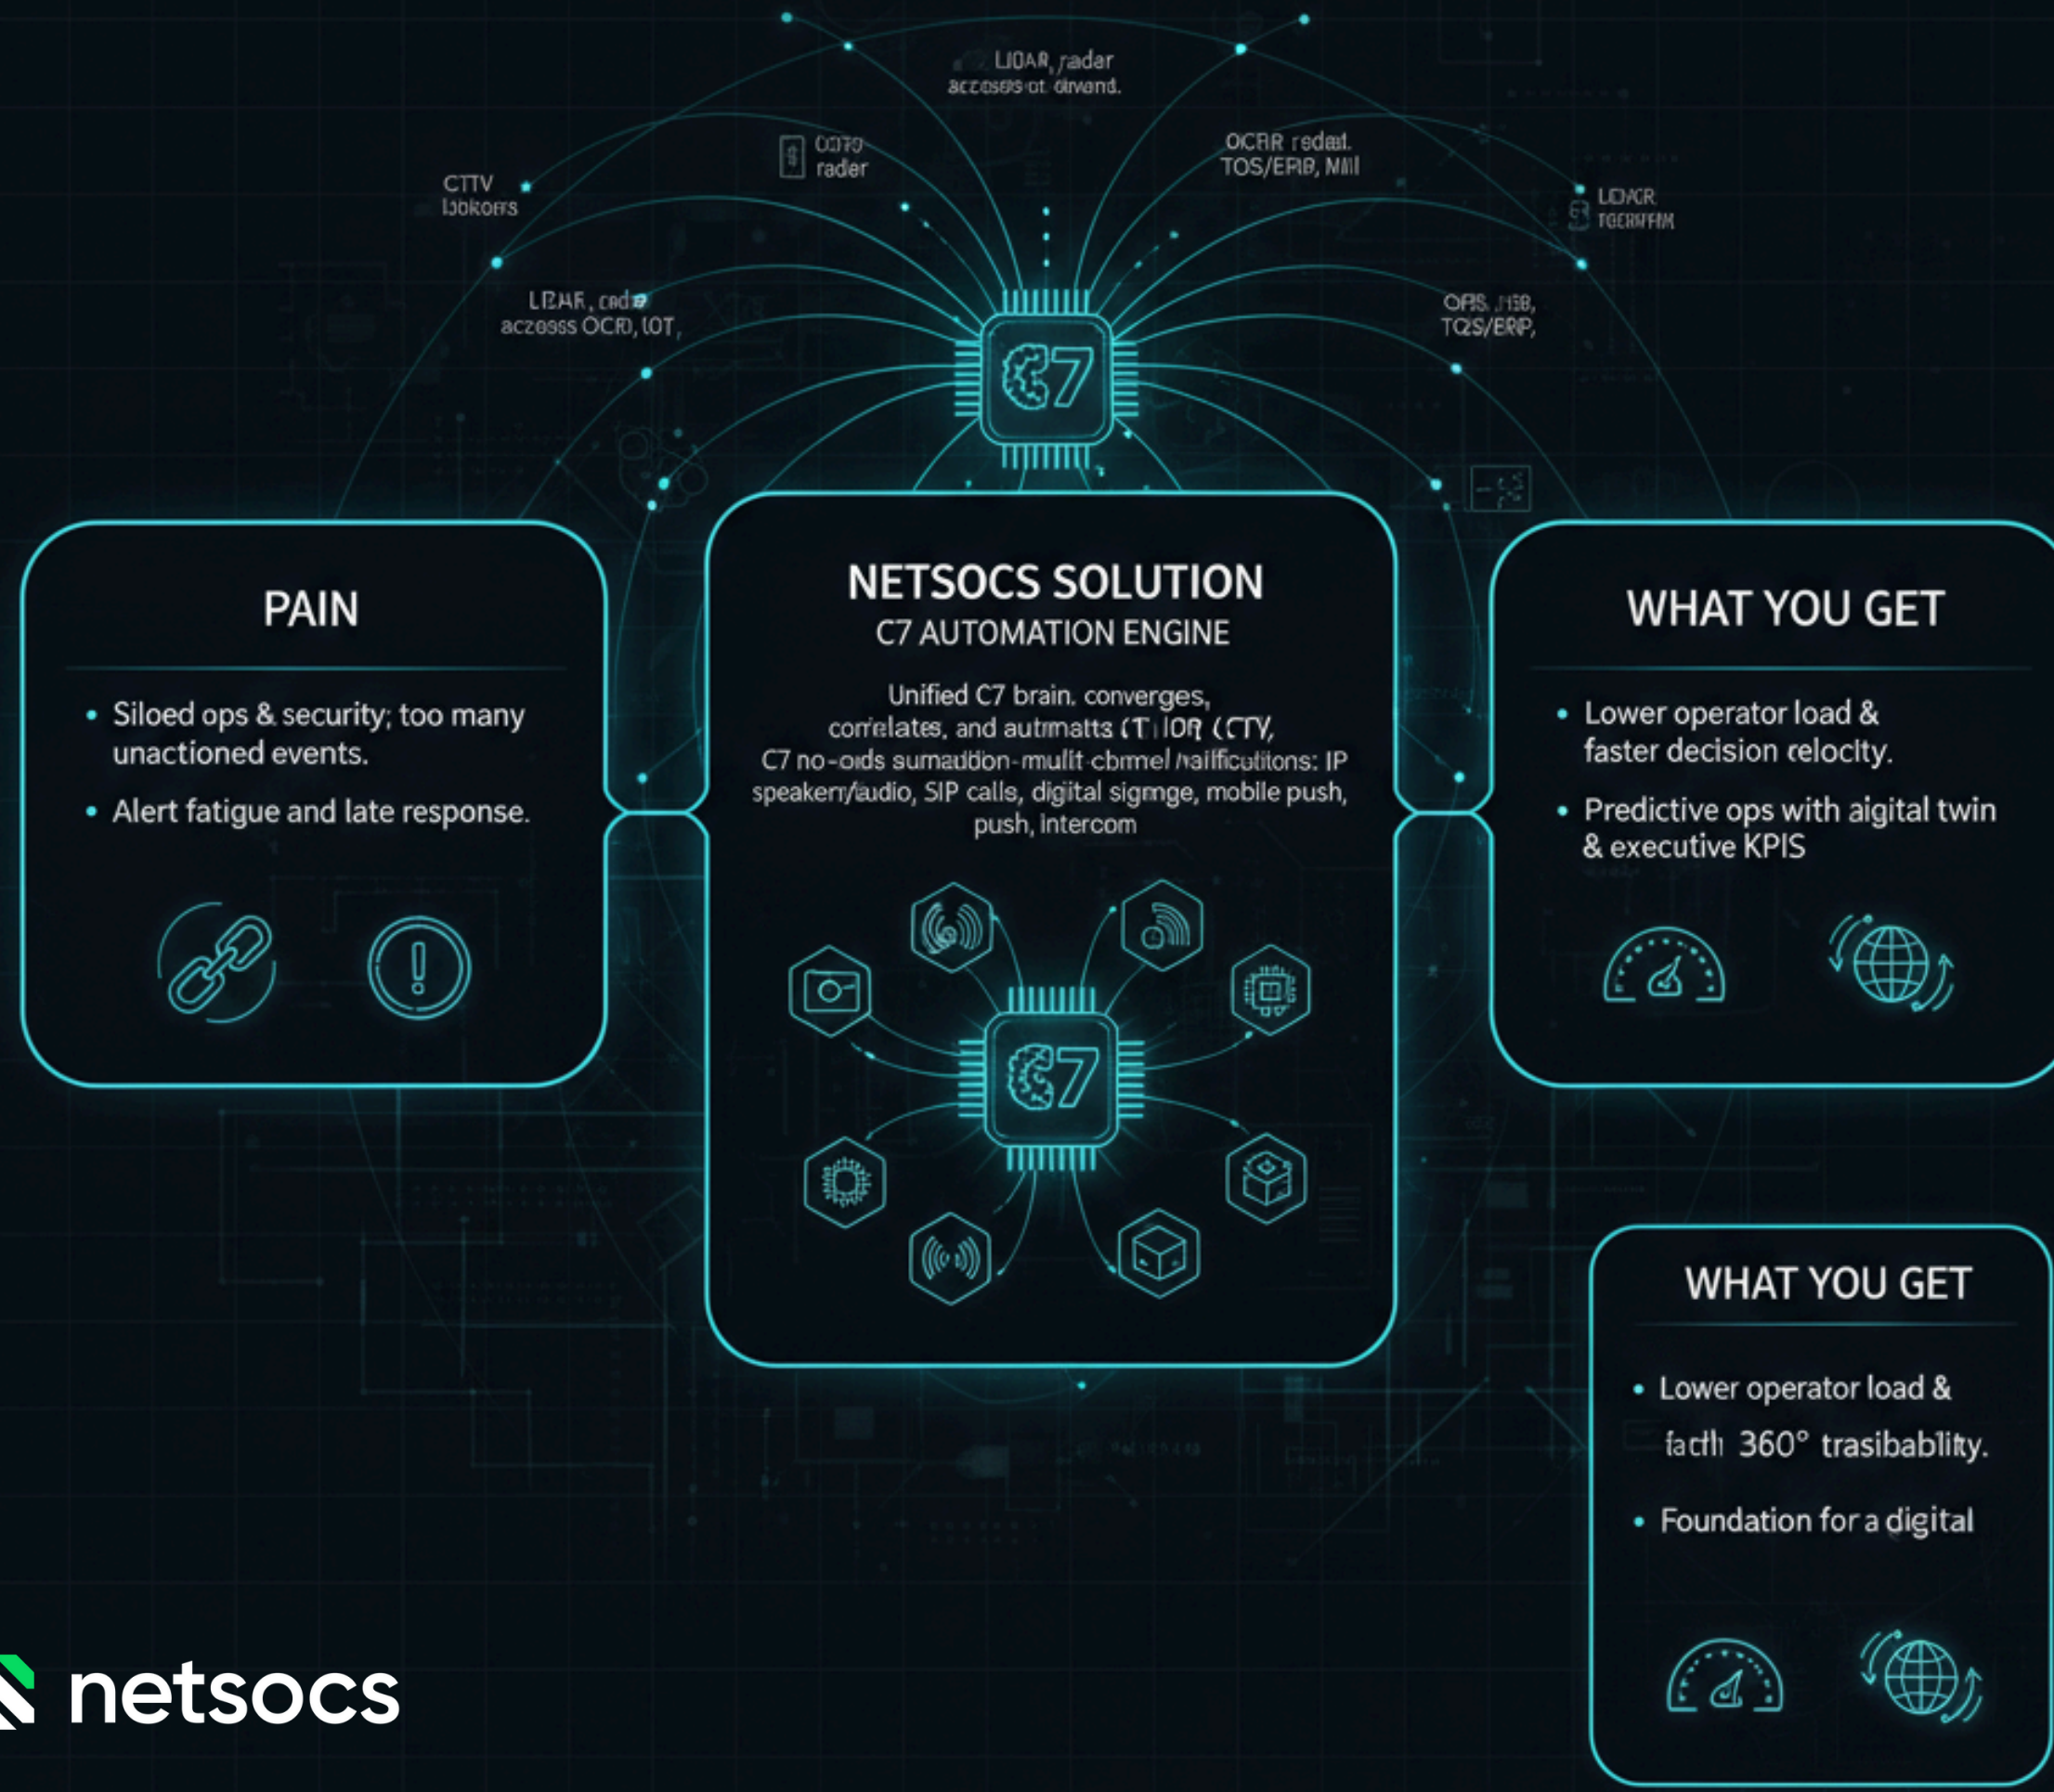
LIDAR, radar accesss ot dnvend.

CCTV radar

OCRR redat. TOS/ERIB, MII

CTTV lookoffs

LIDXR TOERHFM

LIDAR, cade accesss OCR, IOT,

OPS, HSB, TOS/ERP,

C7

PAIN

• Siloed ops & security; too many unactioned events.

• Alert fatigue and late response.

NETSOCS SOLUTION

C7 AUTOMATION ENGINE

Unified C7 brain. converges, correlates, and autmatts (T IOR (CTY, C7 no-oids sumadtion-mulit-cbrmel naiffcutions: IP speakerr/audio, SIP calls, digital sigmge, mobile push, push, intercom

C7

WHAT YOU GET

• Lower operator load & faster decision relocity.

• Predictive ops with aigital twin & executive KPIS

WHAT YOU GET

• Lower operator load & factl 360° trasibablity.

• Foundation for a digital

netsocs